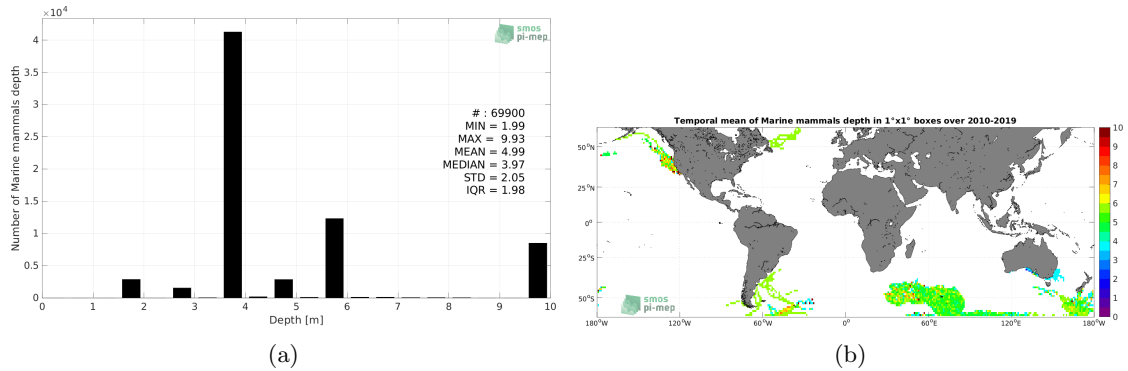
$\times 10^4$

smos pi-mep

Number of Marine mammals depth

4
3.5
3
2.5
2
1.5
1
0.5
0

# : 69900
MIN = 1.99
MAX = 9.93
MEAN = 4.99
MEDIAN = 3.97
STD = 2.05
IQR = 1.98

0 1 2 3 4 5 6 7 8 9 10

Depth [m]

(a)

Temporal mean of Marine mammals depth in 1°x1° boxes over 2010-2019

50°N
25°N
0°
25°S
50°S

smos pi-mep

180°W 120°W 60°W 0° 60°E 120°E 180°W

10
9
8
7
6
5
4
3
2
1
0

(b)